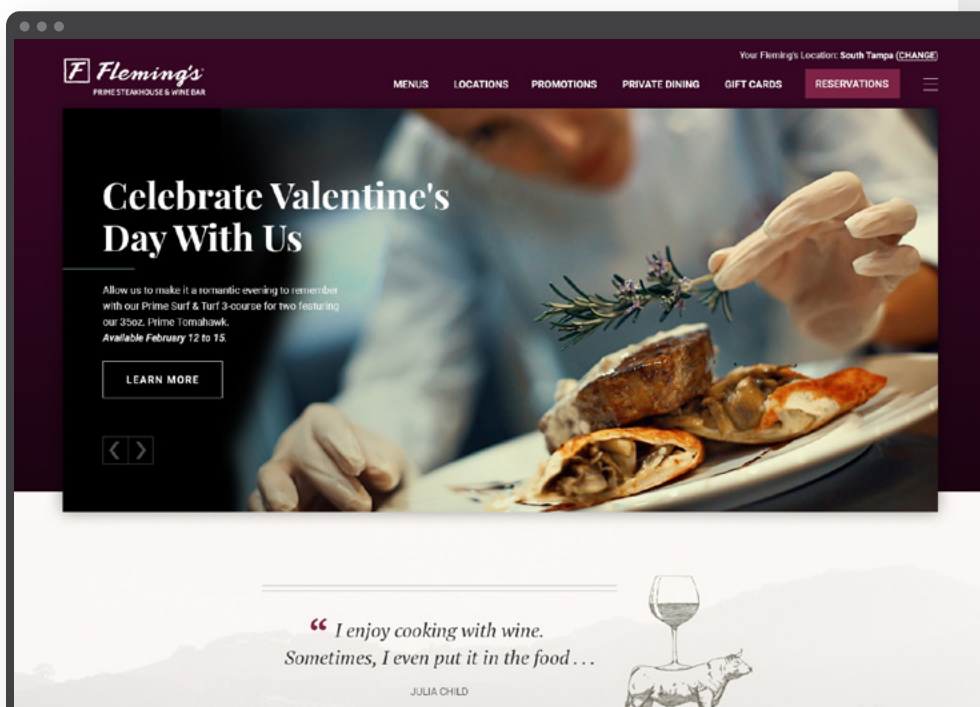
Your Fleming's Location: South Tampa (CHANGE)

F Fleming's
PRIME STEAKHOUSE & WINE BAR

MENUS LOCATIONS PROMOTIONS PRIVATE DINING GIFT CARDS RESERVATIONS

Celebrate Valentine's Day With Us

Allow us to make it a romantic evening to remember with our Prime Surf & Turf 3-course for two featuring our 35oz. Prime Tomahawk.
Available February 12 to 15.

LEARN MORE

“ I enjoy cooking with wine. Sometimes, I even put it in the food . . .

JULIA CHILD